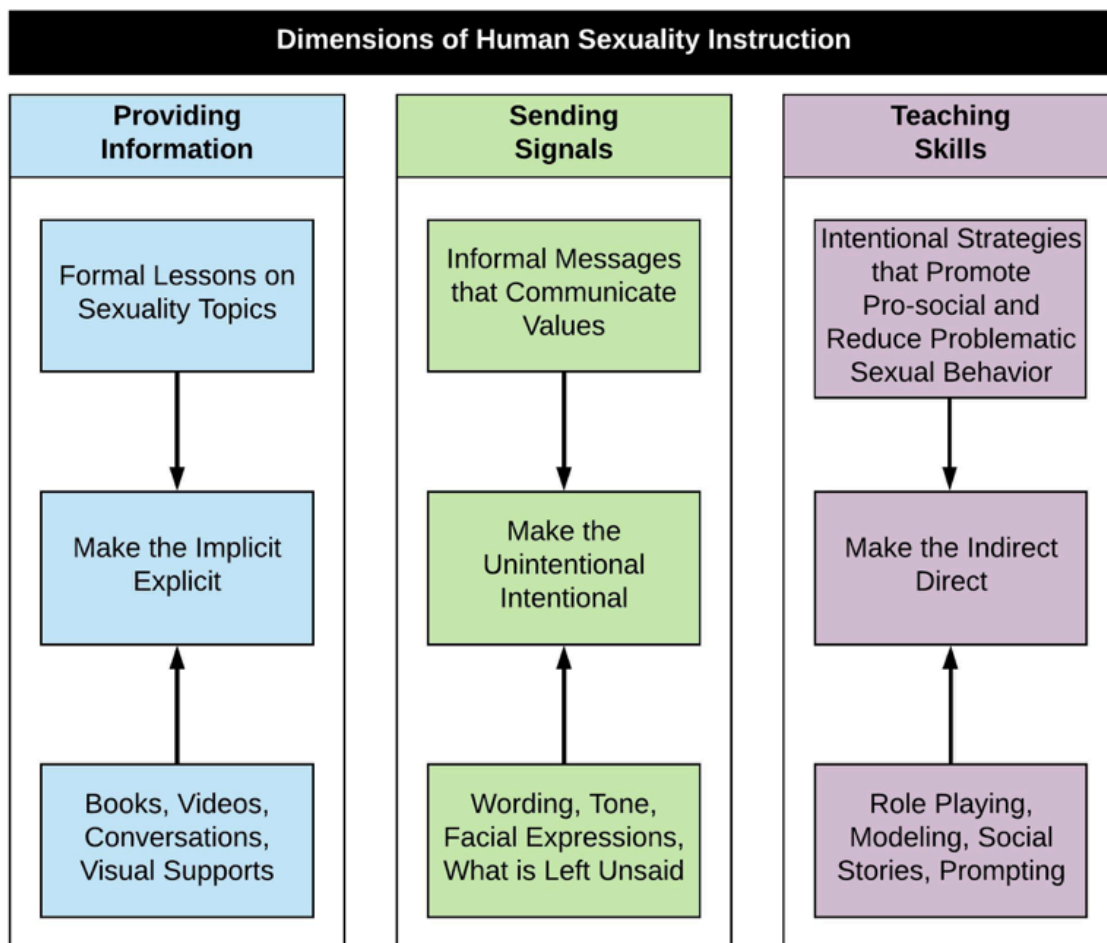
Dimensions of Human Sexuality Instruction

Providing Information

Formal Lessons on Sexuality Topics

Make the Implicit Explicit

Books, Videos, Conversations, Visual Supports

Sending Signals

Informal Messages that Communicate Values

Make the Unintentional Intentional

Wording, Tone, Facial Expressions, What is Left Unsaid

Teaching Skills

Intentional Strategies that Promote Pro-social and Reduce Problematic Sexual Behavior

Make the Indirect Direct

Role Playing, Modeling, Social Stories, Prompting